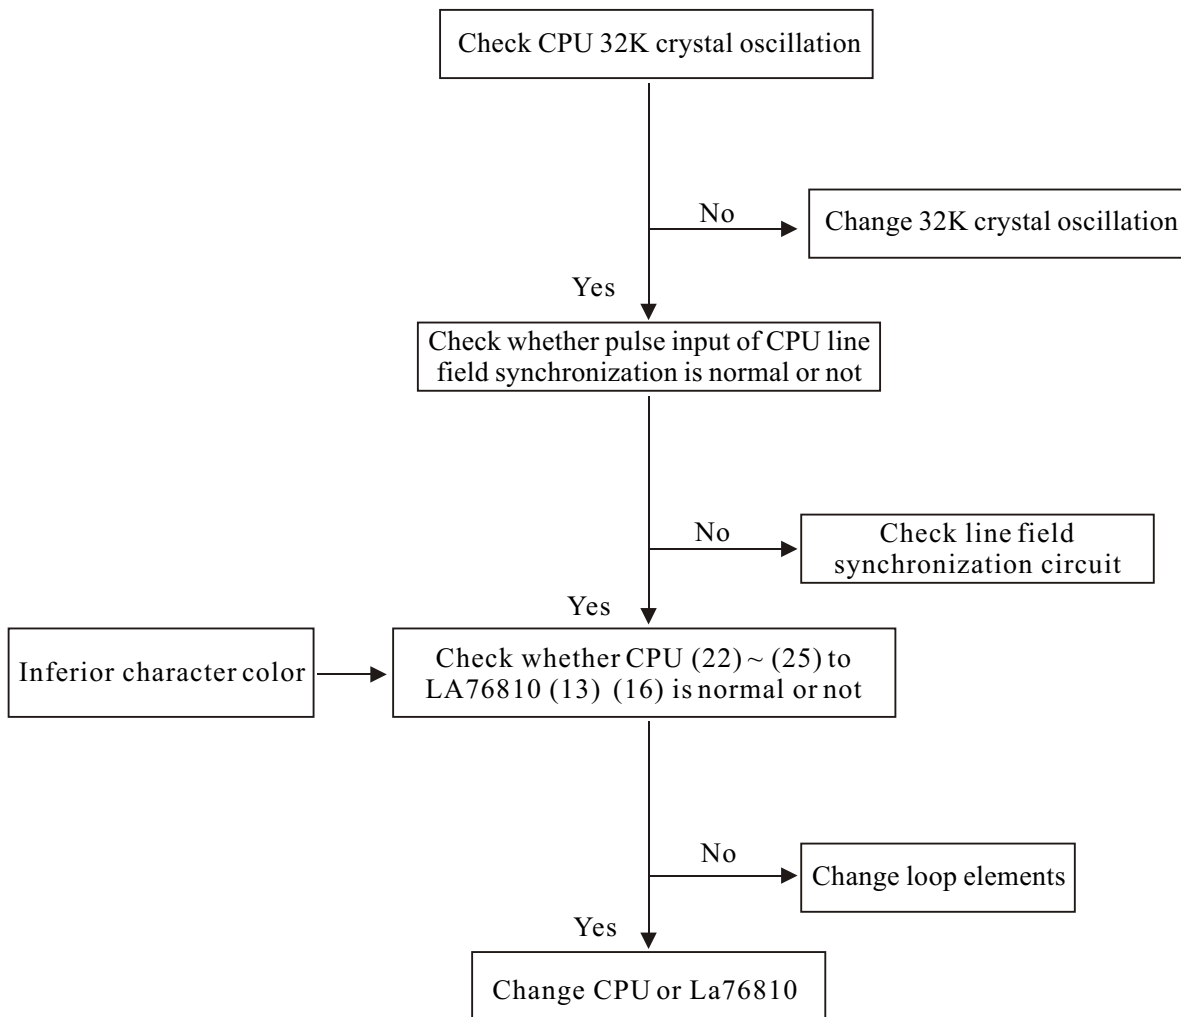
Check CPU 32K crystal oscillation

No

Change 32K crystal oscillation

Yes

Check whether pulse input of CPU line field synchronization is normal or not

No

Check line field synchronization circuit

Yes

Inferior character color

Check whether CPU (22) ~ (25) to LA76810 (13) (16) is normal or not

No

Change loop elements

Yes

Change CPU or La76810